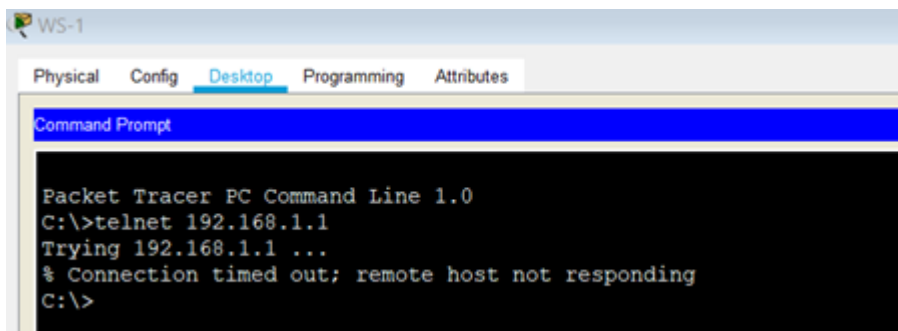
WS-1

Physical Config Desktop Programming Attributes

Command Prompt

Packet Tracer PC Command Line 1.0
C:\>telnet 192.168.1.1
Trying 192.168.1.1 ...
% Connection timed out; remote host not responding
C:\>